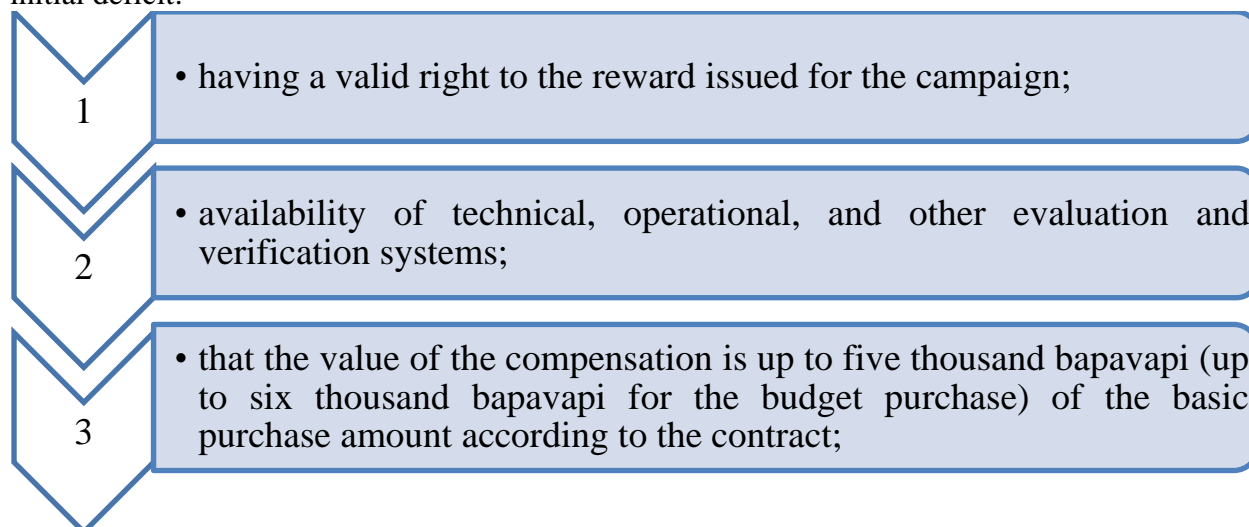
initial deficit:

1

• having a valid right to the reward issued for the campaign;

2

• availability of technical, operational, and other evaluation and verification systems;

3

• that the value of the compensation is up to five thousand bapavapi (up to six thousand bapavapi for the budget purchase) of the basic purchase amount according to the contract;